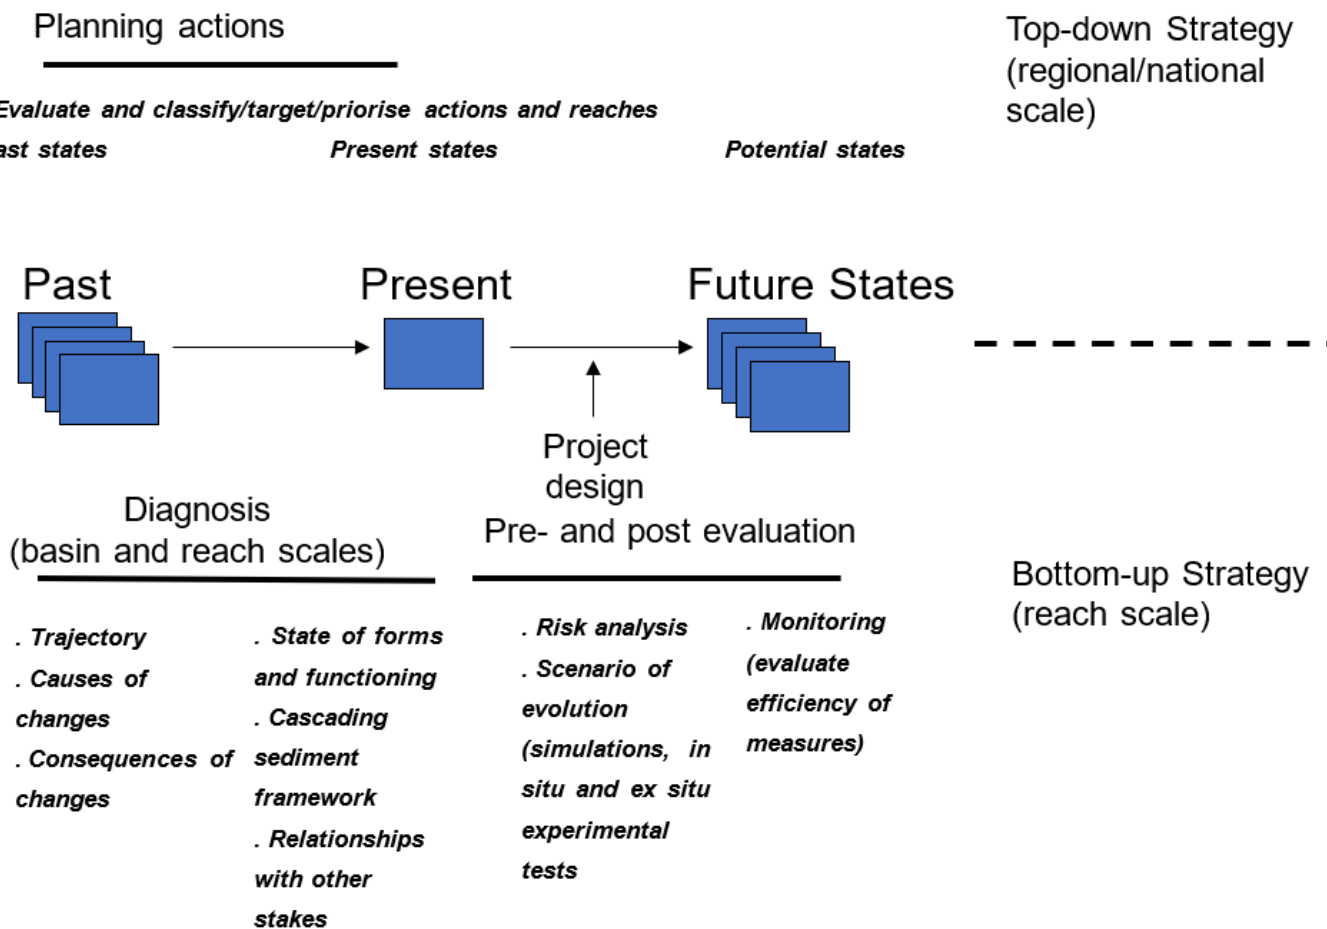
Planning actions

Top-down Strategy (regional/national scale)

Evaluate and classify/target/priorise actions and reaches

ast states

Present states

Potential states

Past

Present

Future States

Project design

Pre- and post evaluation

Diagnosis (basin and reach scales)

Bottom-up Strategy (reach scale)

. Trajectory
. Causes of changes
. Consequences of changes

. State of forms and functioning
. Cascading sediment framework
. Relationships with other stakes

. Risk analysis
. Scenario of evolution (simulations, in situ and ex situ experimental tests

. Monitoring (evaluate efficiency of measures)